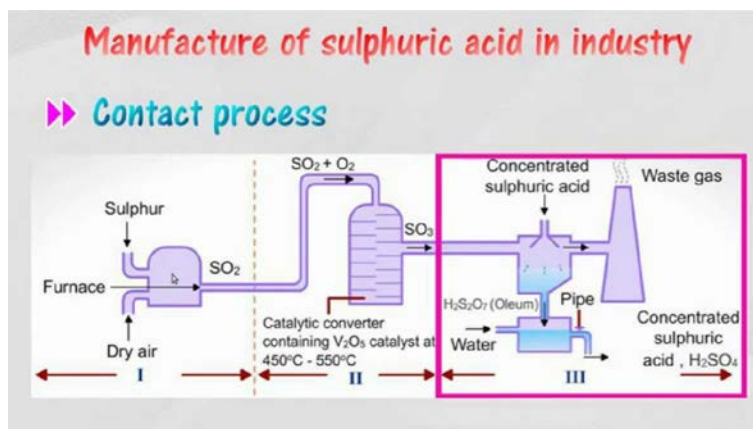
Manufacture of sulphuric acid in industry

Contact process

Sulphur

Furnace

Dry air

$SO_2$

I

$SO_2 + O_2$

$SO_3$

Catalytic converter containing $V_2O_5$ catalyst at 450°C - 550°C

II

Concentrated sulphuric acid

Waste gas

$H_2S_2O_7$ (Oleum)

Pipe

Water

Concentrated sulphuric acid , $H_2SO_4$

III